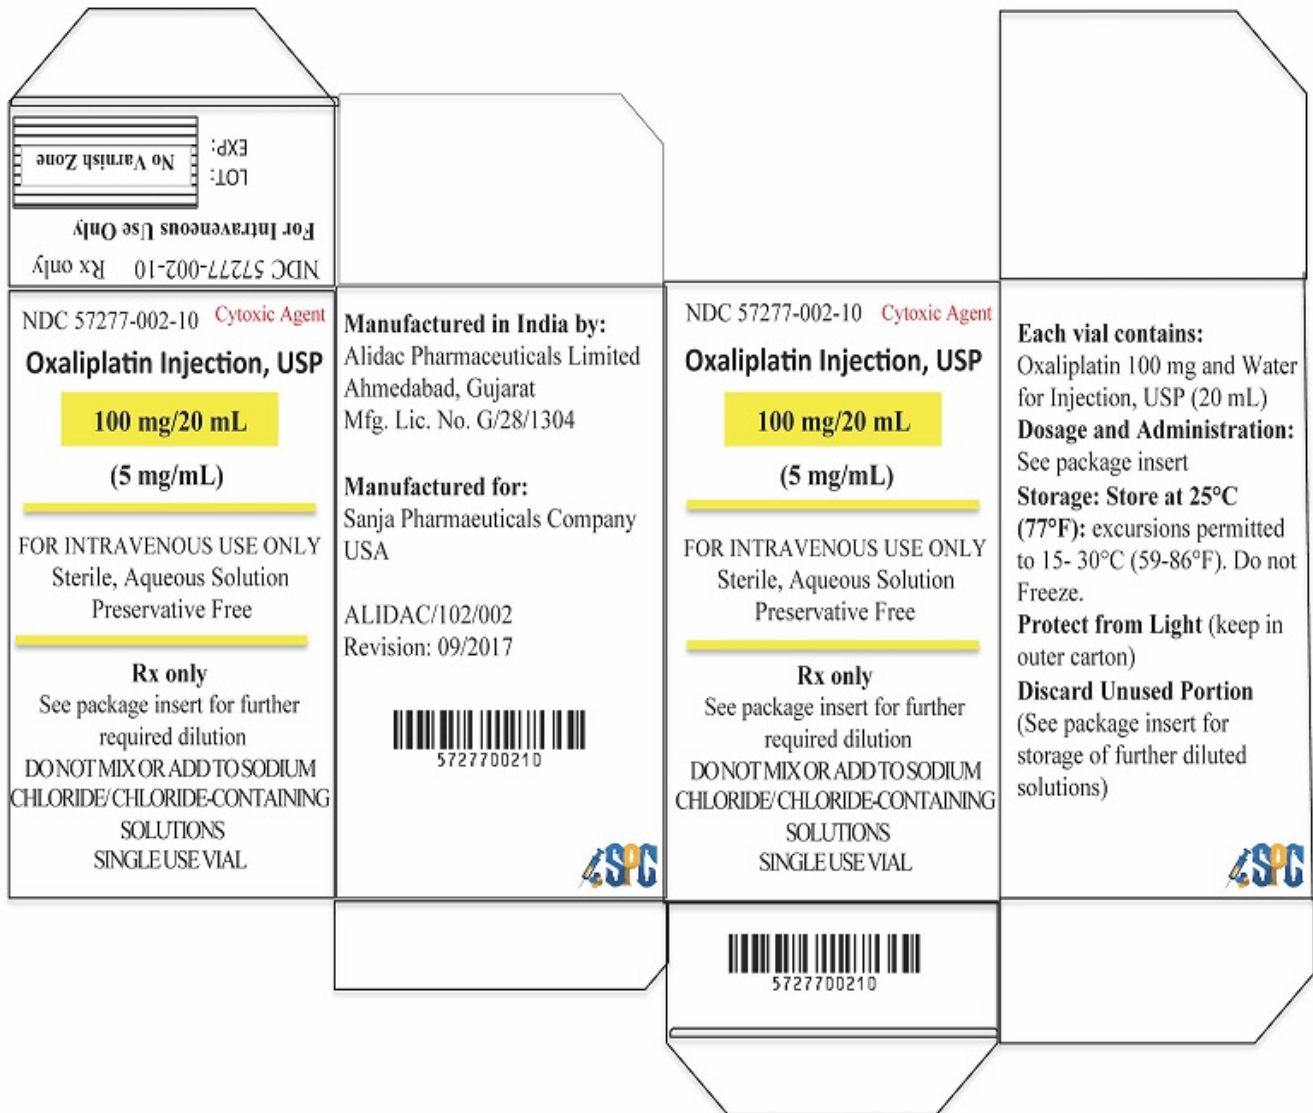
NDC 57277-002-10 Rx only
For Intraveneous Use Only
LOT:
EXP:
No Varnish Zone

NDC 57277-002-10 Cytoxic Agent
Oxaliplatin Injection, USP
100 mg/20 mL
(5 mg/mL)
FOR INTRAVENOUS USE ONLY
Sterile, Aqueous Solution
Preservative Free
Rx only
See package insert for further required dilution
DO NOT MIX OR ADD TO SODIUM CHLORIDE/CHLORIDE-CONTAINING SOLUTIONS
SINGLE USE VIAL

Manufactured in India by:
Alidac Pharmaceuticals Limited
Ahmedabad, Gujarat
Mfg. Lic. No. G/28/1304

Manufactured for:
Sanja Pharmaceuticals Company
USA

ALIDAC/102/002
Revision: 09/2017

5727700210

SPC

NDC 57277-002-10 Cytoxic Agent
Oxaliplatin Injection, USP
100 mg/20 mL
(5 mg/mL)
FOR INTRAVENOUS USE ONLY
Sterile, Aqueous Solution
Preservative Free
Rx only
See package insert for further required dilution
DO NOT MIX OR ADD TO SODIUM CHLORIDE/CHLORIDE-CONTAINING SOLUTIONS
SINGLE USE VIAL

5727700210

Each vial contains:
Oxaliplatin 100 mg and Water for Injection, USP (20 mL)
Dosage and Administration:
See package insert
Storage: Store at 25°C (77°F): excursions permitted to 15- 30°C (59-86°F). Do not Freeze.
Protect from Light (keep in outer carton)
Discard Unused Portion
(See package insert for storage of further diluted solutions)

SPC